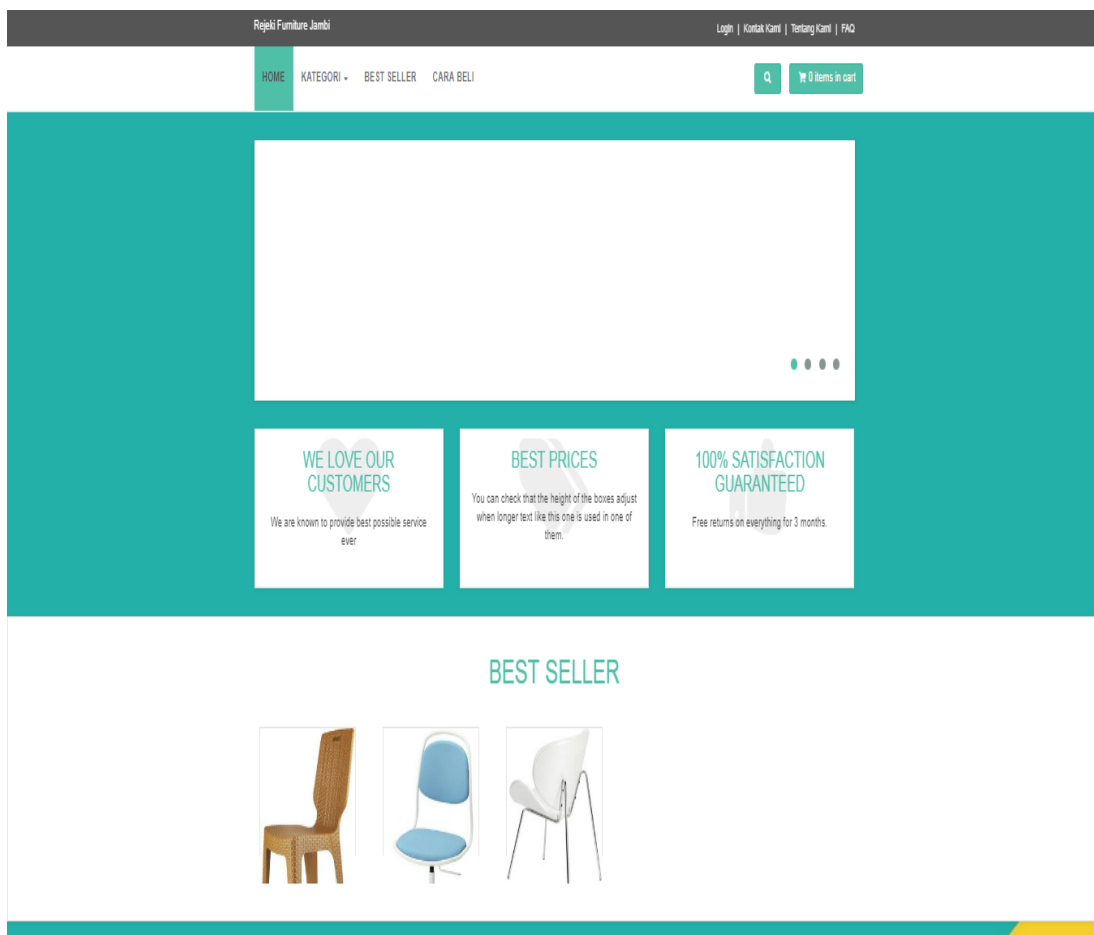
Rejeki Furniture Jambi

Login | Kontak Kami | Tentang Kami | FAQ

HOME KATEGORI BEST SELLER CARA BELI

0 items in cart

WE LOVE OUR CUSTOMERS

We are known to provide best possible service ever

BEST PRICES

You can check that the height of the boxes adjust when longer text like this one is used in one of them.

100% SATISFACTION GUARANTEED

Free returns on everything for 3 months.

BEST SELLER